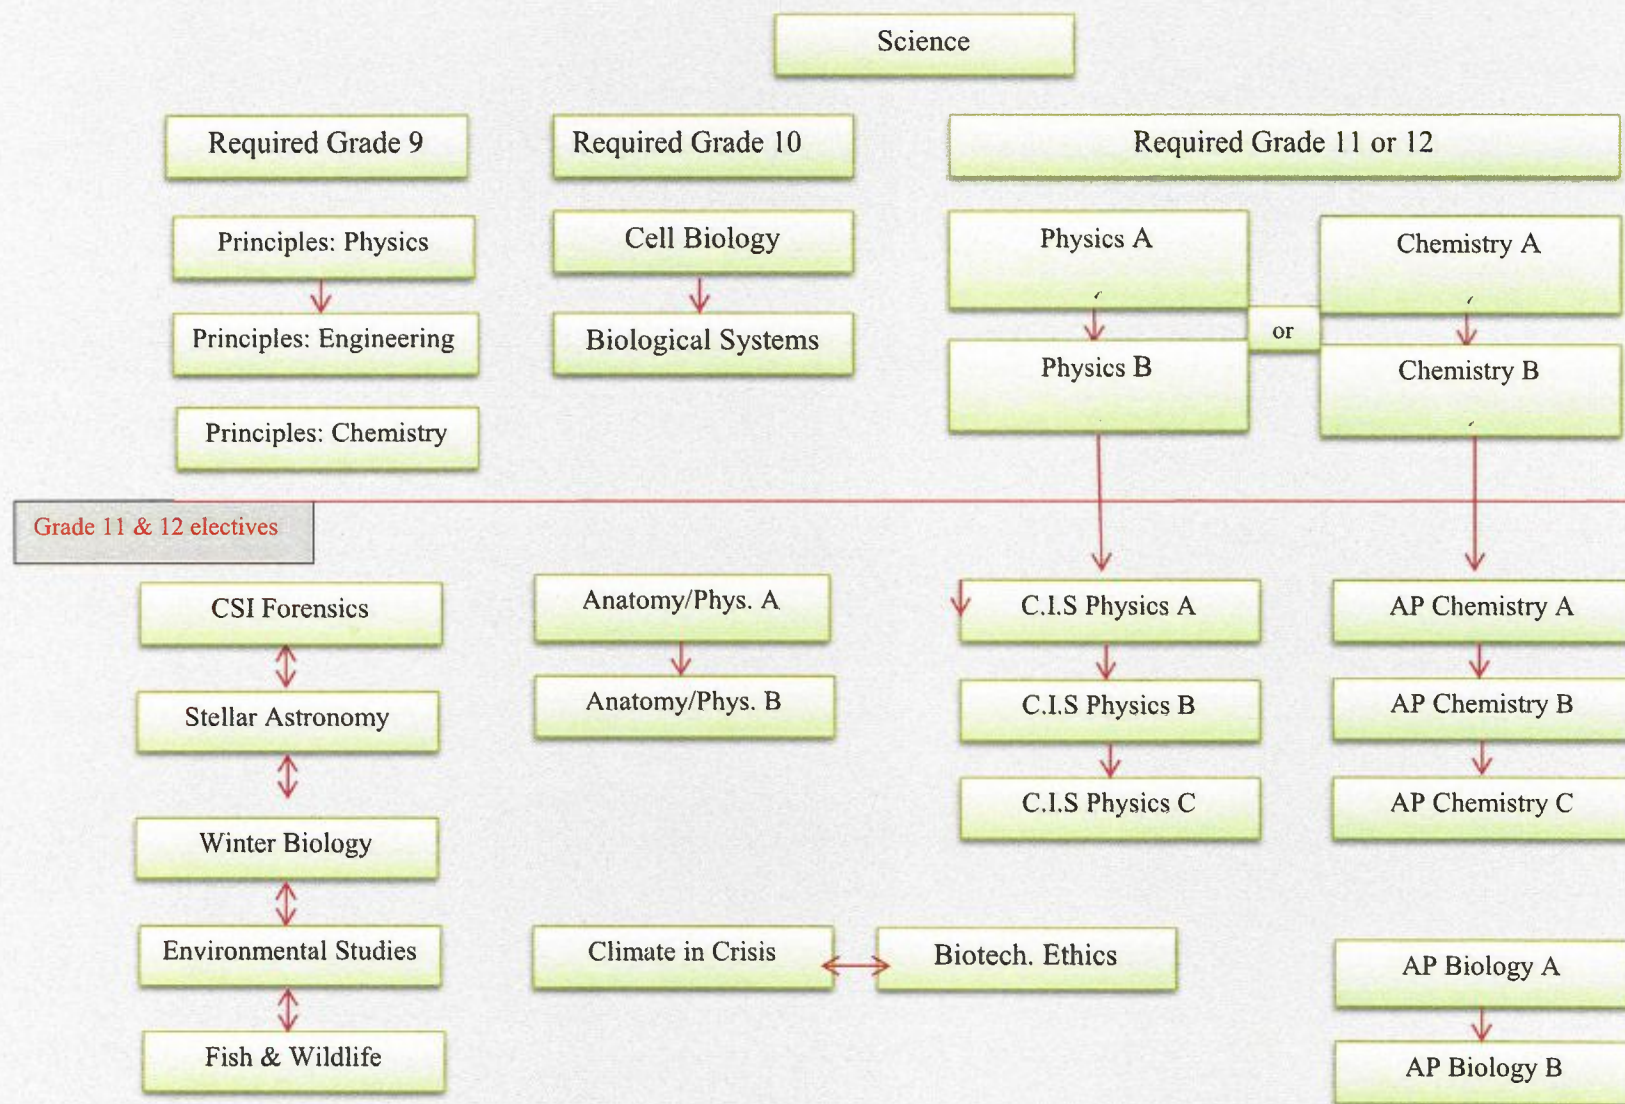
Science

Required Grade 9

Principles: Physics

Principles: Engineering

Principles: Chemistry

Required Grade 10

Cell Biology

Biological Systems

Required Grade 11 or 12

Physics A

Physics B

or

Chemistry A

Chemistry B

Grade 11 & 12 electives

CSI Forensics

Stellar Astronomy

Winter Biology

Environmental Studies

Fish & Wildlife

Anatomy/Phys. A

Anatomy/Phys. B

C.I.S Physics A

C.I.S Physics B

C.I.S Physics C

AP Chemistry A

AP Chemistry B

AP Chemistry C

Climate in Crisis

Biotech. Ethics

AP Biology A

AP Biology B